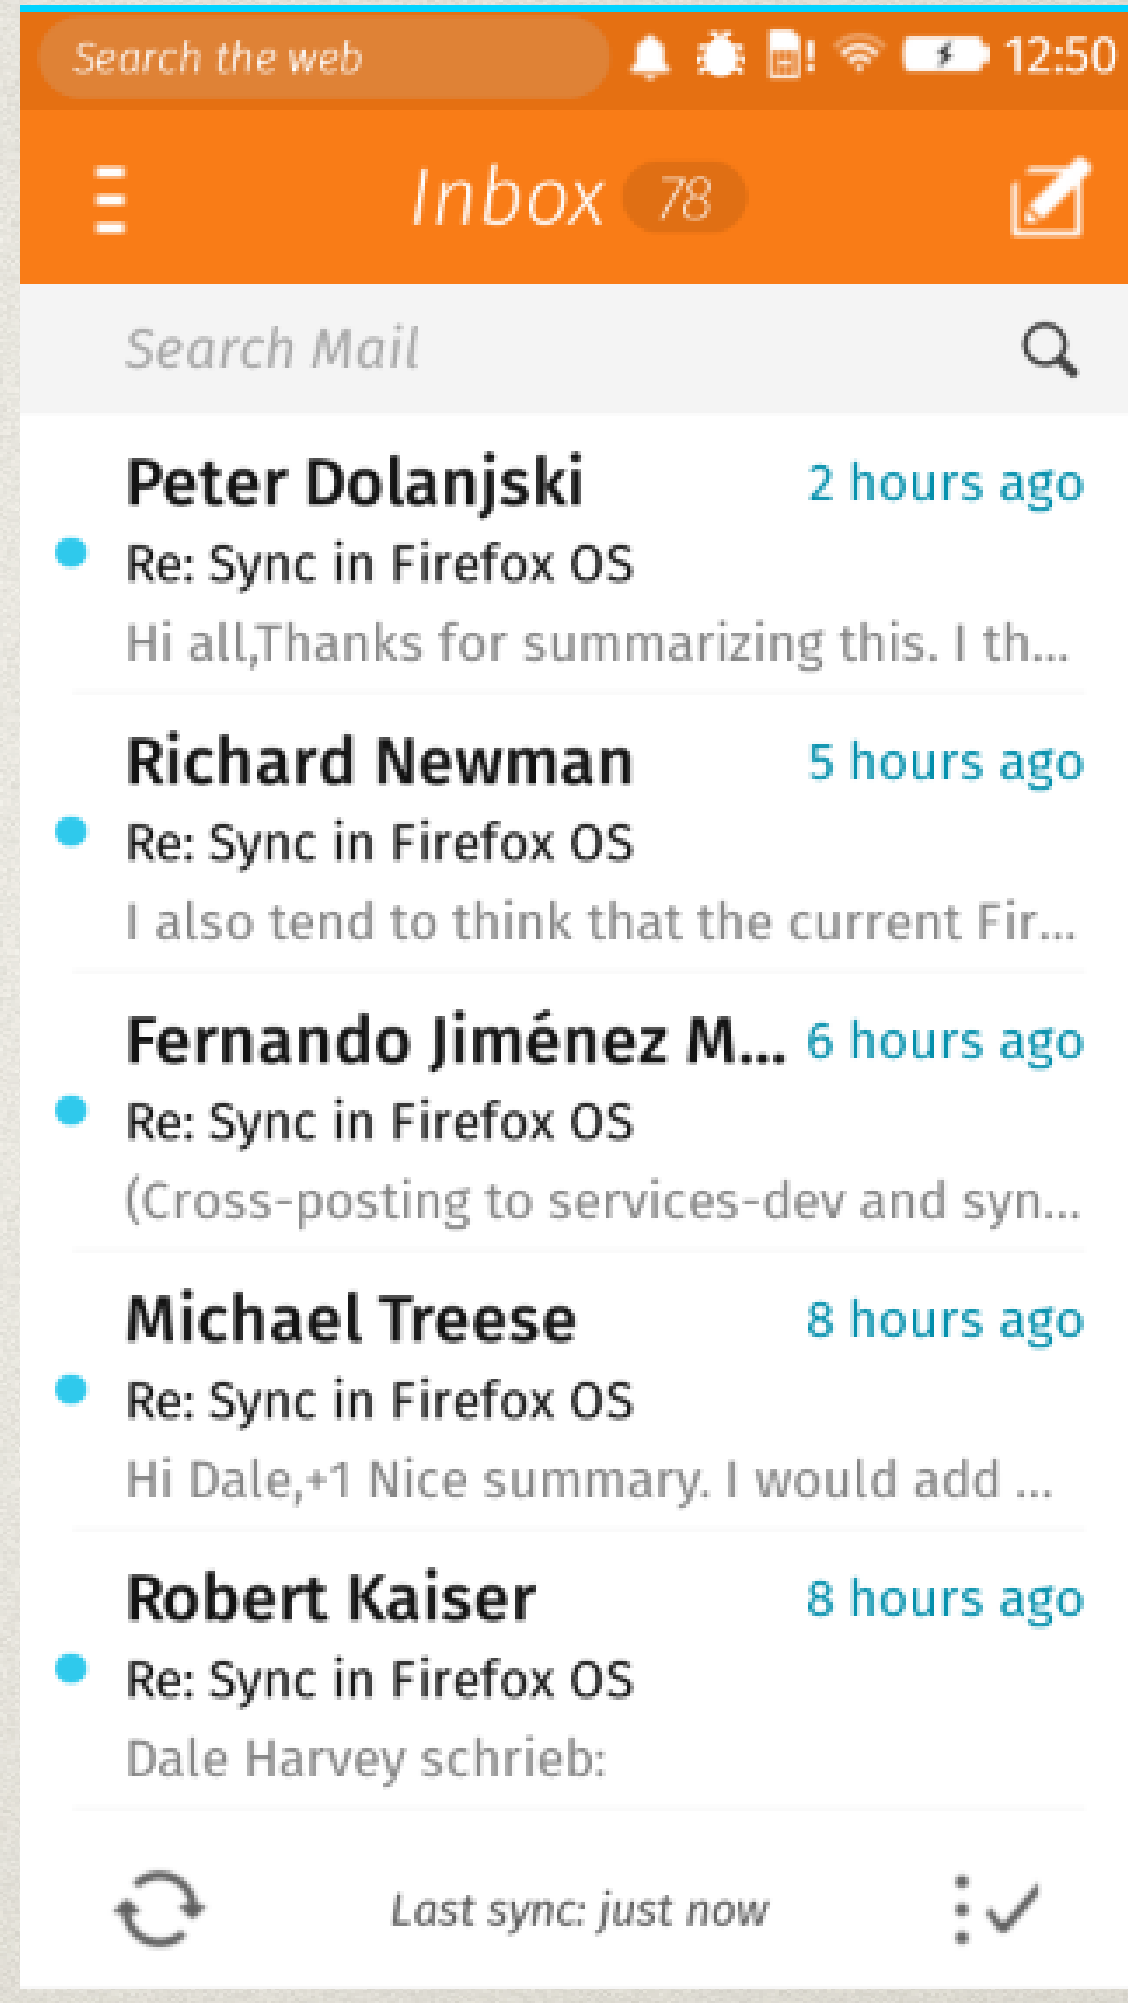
Search the web 12:50

Inbox 78

Search Mail

Peter Dolanjski 2 hours ago
Re: Sync in Firefox OS
Hi all,Thanks for summarizing this. I th...

Richard Newman 5 hours ago
Re: Sync in Firefox OS
I also tend to think that the current Fir...

Fernando Jiménez M... 6 hours ago
Re: Sync in Firefox OS
(Cross-posting to services-dev and syn...

Michael Treese 8 hours ago
Re: Sync in Firefox OS
Hi Dale,+1 Nice summary. I would add ...

Robert Kaiser 8 hours ago
Re: Sync in Firefox OS
Dale Harvey schrieb:

Last sync: just now